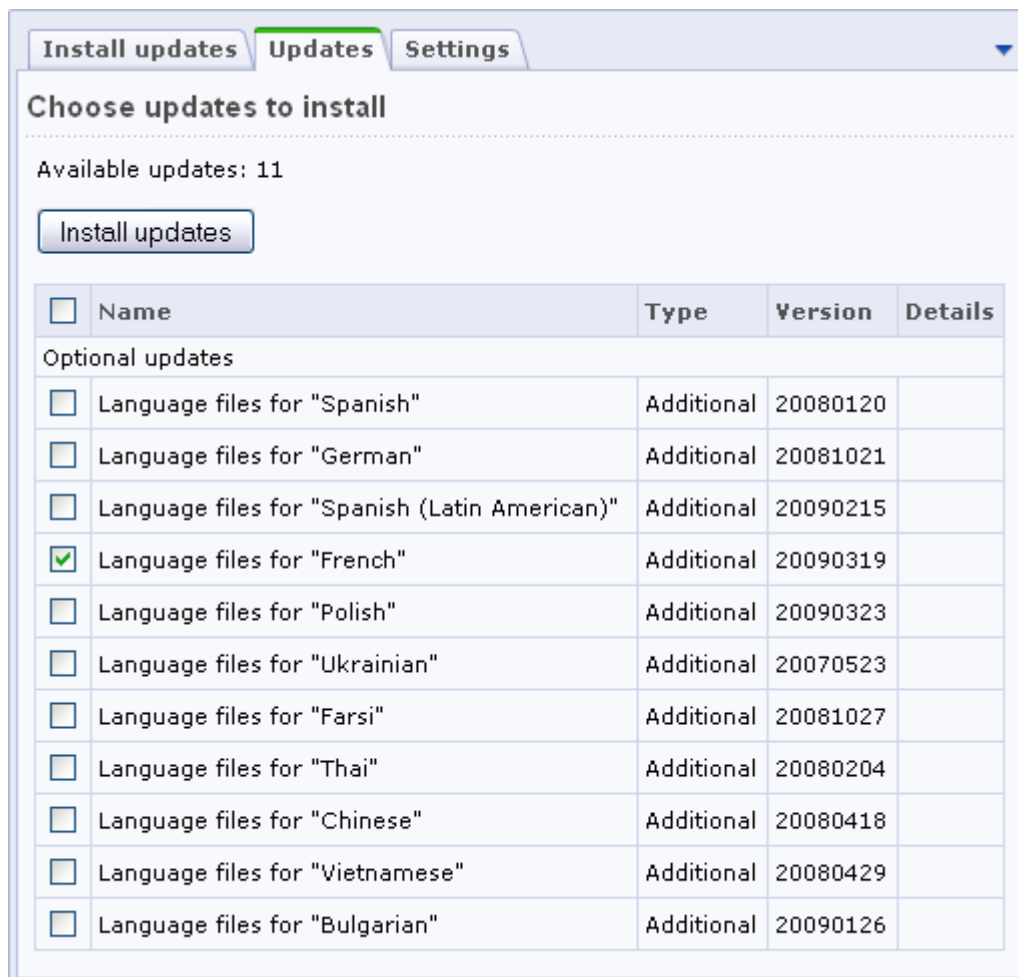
Install updates | Updates | Settings

Choose updates to install

Available updates: 11

Install updates

| | Name | Type | Version | Details |
|---|---|---|---|---|
| Optional updates | | | | |
| | Language files for "Spanish" | Additional | 20080120 | |
| | Language files for "German" | Additional | 20081021 | |
| | Language files for "Spanish (Latin American)" | Additional | 20090215 | |
| | Language files for "French" | Additional | 20090319 | |
| | Language files for "Polish" | Additional | 20090323 | |
| | Language files for "Ukrainian" | Additional | 20070523 | |
| | Language files for "Farsi" | Additional | 20081027 | |
| | Language files for "Thai" | Additional | 20080204 | |
| | Language files for "Chinese" | Additional | 20080418 | |
| | Language files for "Vietnamese" | Additional | 20080429 | |
| | Language files for "Bulgarian" | Additional | 20090126 | |